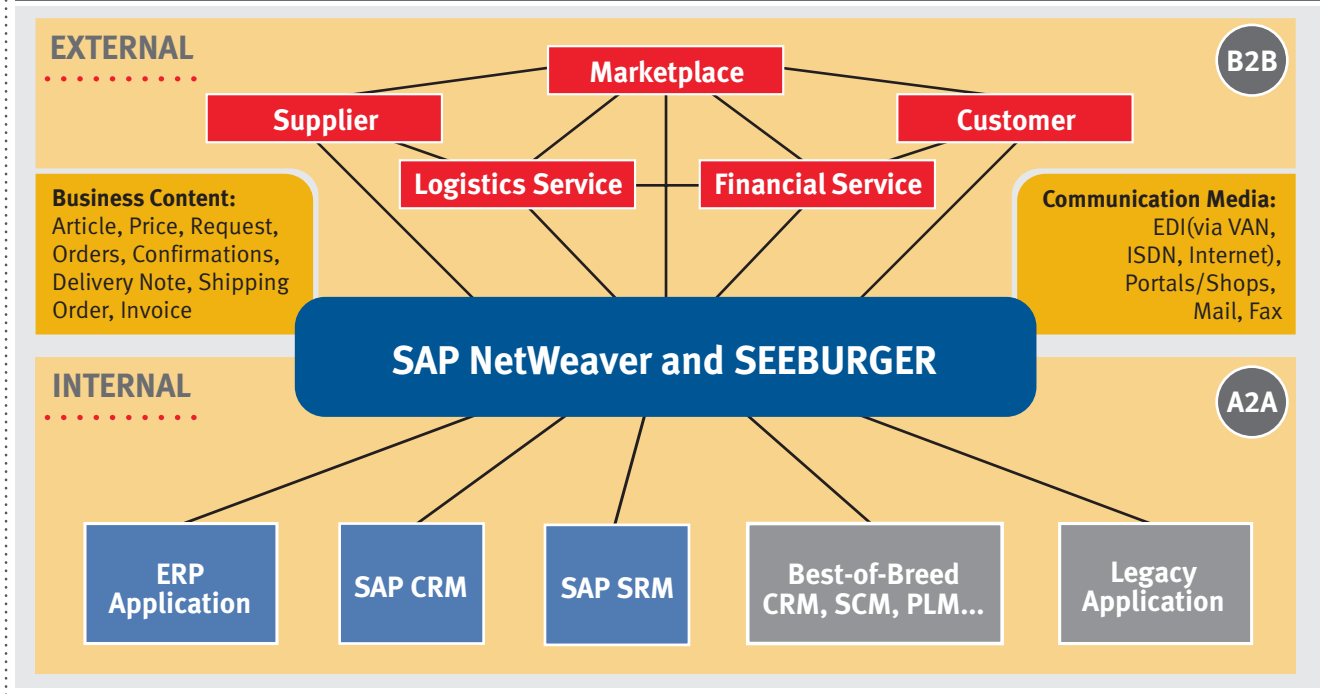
EXTERNAL

B2B

Marketplace

Supplier

Customer

Logistics Service

Financial Service

Business Content:
Article, Price, Request, Orders, Confirmations, Delivery Note, Shipping Order, Invoice

Communication Media:
EDI(via VAN, ISDN, Internet), Portals/Shops, Mail, Fax

SAP NetWeaver and SEEBURGER

INTERNAL

A2A

ERP Application

SAP CRM

SAP SRM

Best-of-Breed CRM, SCM, PLM...

Legacy Application